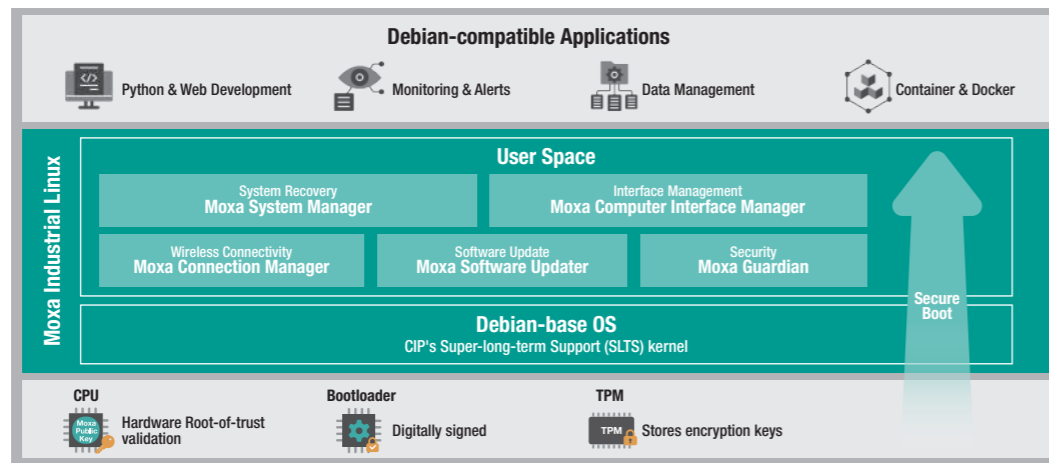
Debian-compatible Applications

Python & Web Development

Monitoring & Alerts

Data Management

Container & Docker

Moxa Industrial Linux

User Space

System Recovery
Moxa System Manager

Interface Management
Moxa Computer Interface Manager

Wireless Connectivity
Moxa Connection Manager

Software Update
Moxa Software Updater

Security
Moxa Guardian

Secure Boot

Debian-base OS
CIP's Super-long-term Support (SLTS) kernel

CPU
Moxa Public Key
Hardware Root-of-trust validation

Bootloader
Digitally signed

TPM
TPM
Stores encryption keys